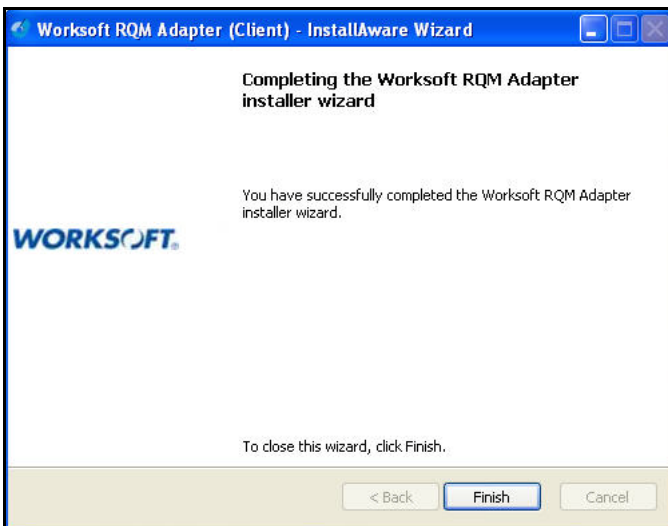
Worksoft RQM Adapter (Client) - InstallAware Wizard

WORKSOFT.

Completing the Worksoft RQM Adapter installer wizard

You have successfully completed the Worksoft RQM Adapter installer wizard.

To close this wizard, click Finish.

< Back
Finish
Cancel